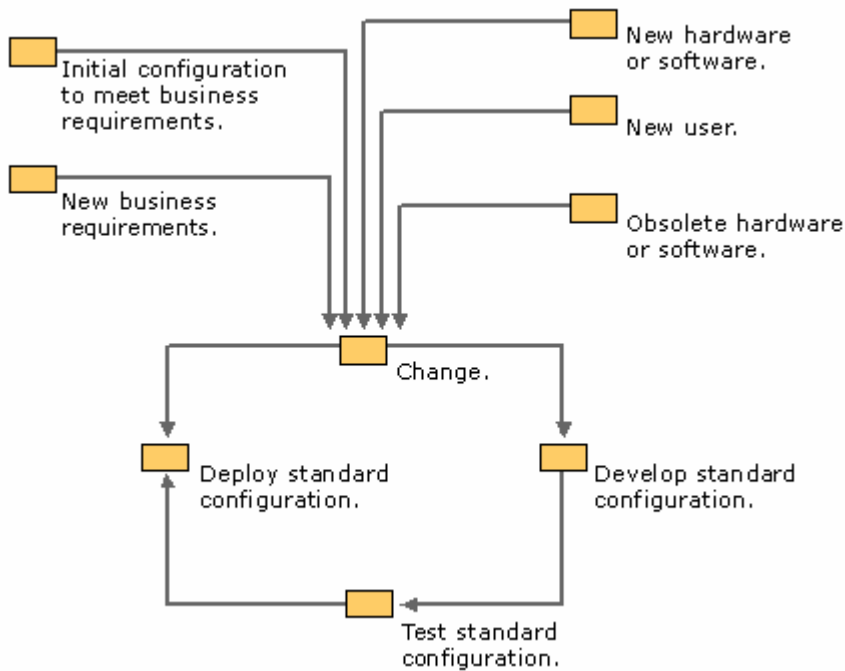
Initial configuration to meet business requirements.

New business requirements.

New hardware or software.

New user.

Obsolete hardware or software.

Change.

Deploy standard configuration.

Develop standard configuration.

Test standard configuration.